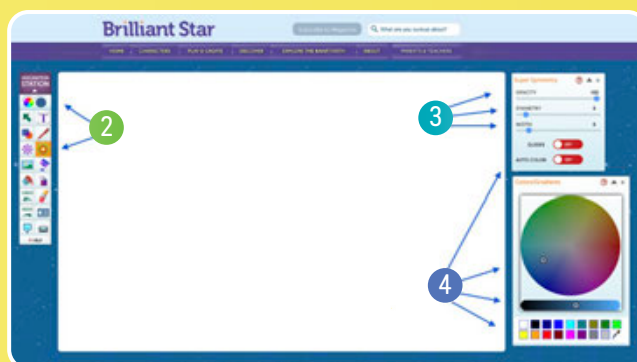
Brilliant Star

Subscribe to Magazine

What are you curious about?

HOME CHARACTERS PLAY & CREATE DISCOVER EXPLORE THE BAHÁ'Í FAITH ABOUT PARENTS & TEACHERS

IMAGINATION STATION

2

3

4

Super Symmetry

OPACITY

SYMMETRY

WIDTH

BLENDE OFF

AUTO COLOR OFF

ColorGraphene